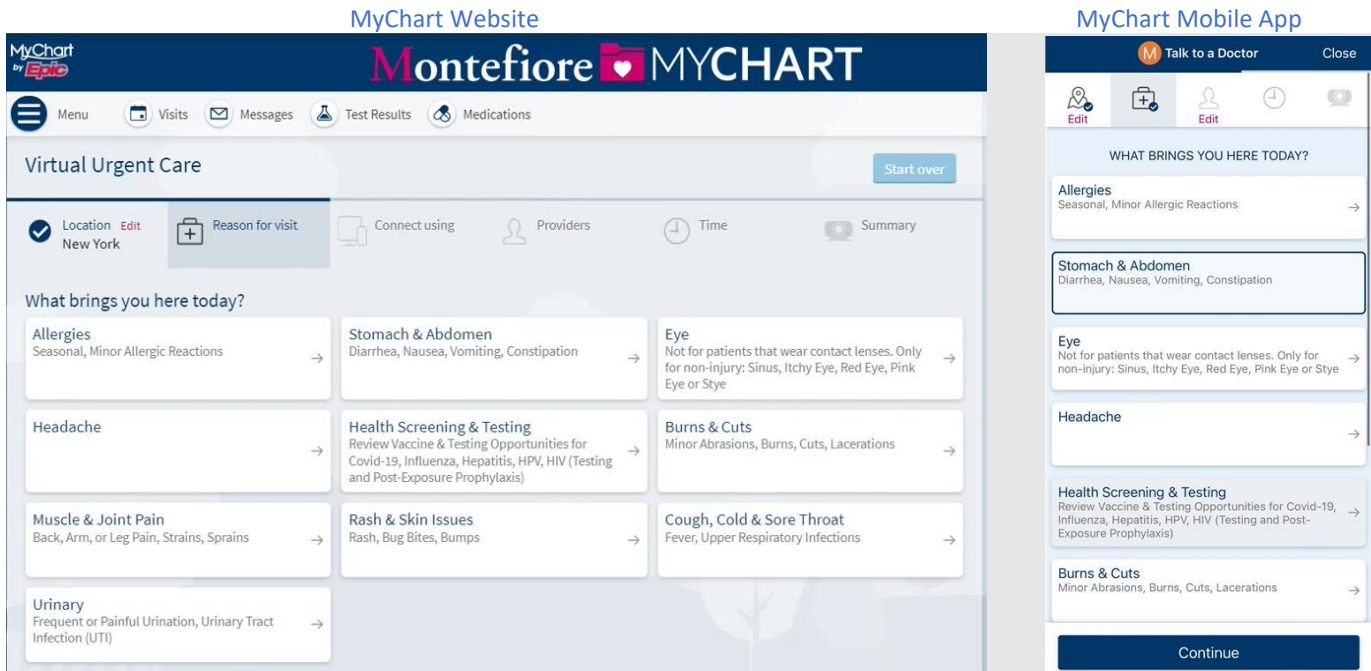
MyChart Website

MyChart by Epic

Montefiore MYCHART

Menu  Visits  Messages  Test Results  Medications

Virtual Urgent Care

Start over

Location Edit
New York

Reason for visit

Connect using

Providers

Time

Summary

What brings you here today?

Allergies
Seasonal, Minor Allergic Reactions →

Stomach & Abdomen
Diarrhea, Nausea, Vomiting, Constipation →

Eye
Not for patients that wear contact lenses. Only for non-injury: Sinus, Itchy Eye, Red Eye, Pink Eye or Stye →

Headache →

Health Screening & Testing
Review Vaccine & Testing Opportunities for Covid-19, Influenza, Hepatitis, HPV, HIV (Testing and Post-Exposure Prophylaxis) →

Burns & Cuts
Minor Abrasions, Burns, Cuts, Lacerations →

Muscle & Joint Pain
Back, Arm, or Leg Pain, Strains, Sprains →

Rash & Skin Issues
Rash, Bug Bites, Bumps →

Cough, Cold & Sore Throat
Fever, Upper Respiratory Infections →

Urinary
Frequent or Painful Urination, Urinary Tract Infection (UTI) →

MyChart Mobile App

M Talk to a Doctor  Close

Edit  Edit

WHAT BRINGS YOU HERE TODAY?

Allergies
Seasonal, Minor Allergic Reactions →

Stomach & Abdomen
Diarrhea, Nausea, Vomiting, Constipation

Eye
Not for patients that wear contact lenses. Only for non-injury: Sinus, Itchy Eye, Red Eye, Pink Eye or Stye →

Headache →

Health Screening & Testing
Review Vaccine & Testing Opportunities for Covid-19, Influenza, Hepatitis, HPV, HIV (Testing and Post-Exposure Prophylaxis) →

Burns & Cuts
Minor Abrasions, Burns, Cuts, Lacerations →

Continue